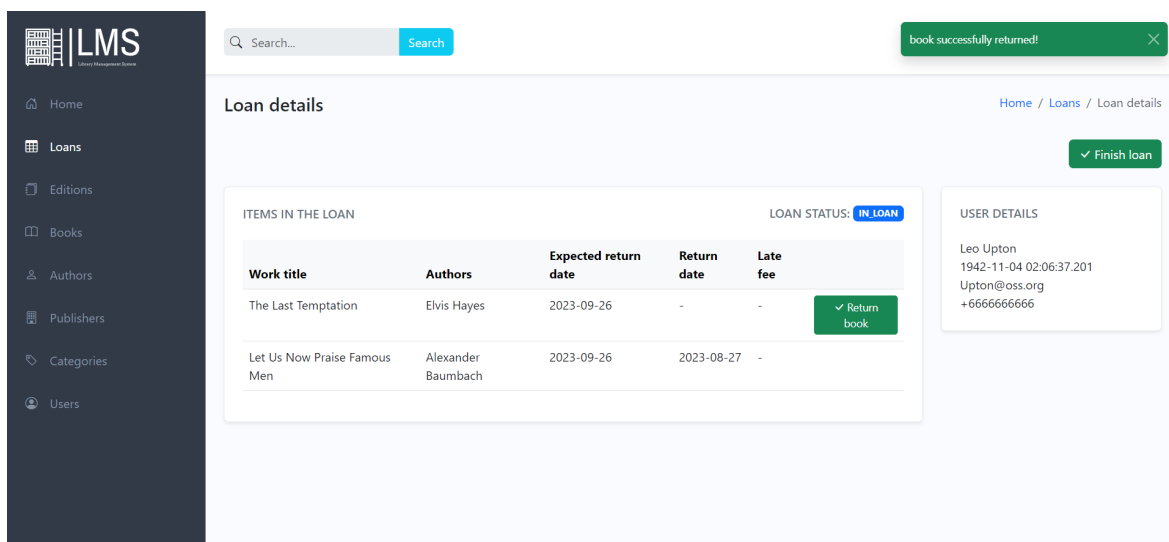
LMS
Library Management System

Home
Loans
Editions
Books
Authors
Publishers
Categories
Users

Search...
Search

book successfully returned!

Loan details

Home / Loans / Loan details

✓ Finish loan

ITEMS IN THE LOAN

LOAN STATUS: IN_LOAN

| Work title | Authors | Expected return date | Return date | Late fee | |
|---|---|---|---|---|---|
| The Last Temptation | Elvis Hayes | 2023-09-26 | - | - | ✓ Return book |
| Let Us Now Praise Famous Men | Alexander Baumbach | 2023-09-26 | 2023-08-27 | - | |

USER DETAILS

Leo Upton
1942-11-04 02:06:37.201
Upton@oss.org
+6666666666